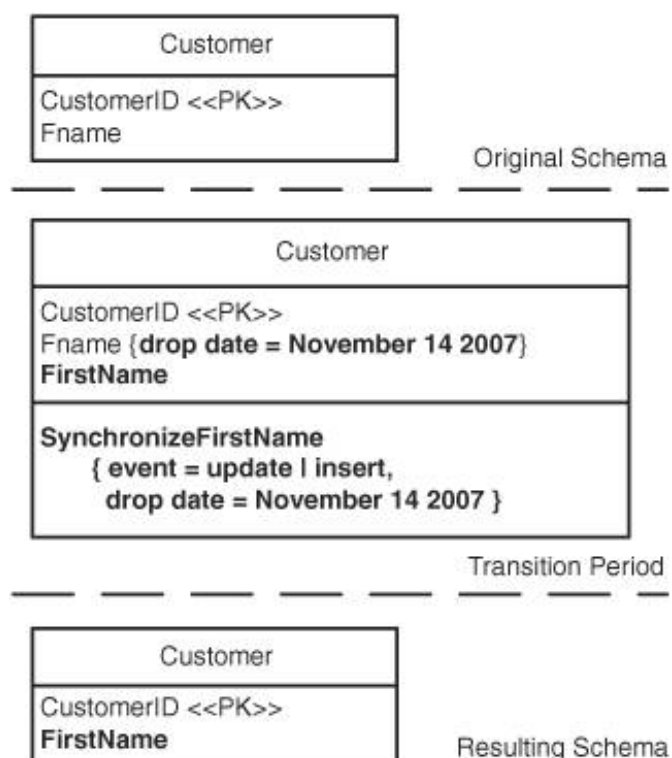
Customer

CustomerID <<PK>>
Fname

Original Schema

Customer

CustomerID <<PK>>
Fname {drop date = November 14 2007}
FirstName

SynchronizeFirstName
{ event = update | insert,
drop date = November 14 2007 }

Transition Period

Customer

CustomerID <<PK>>
FirstName

Resulting Schema